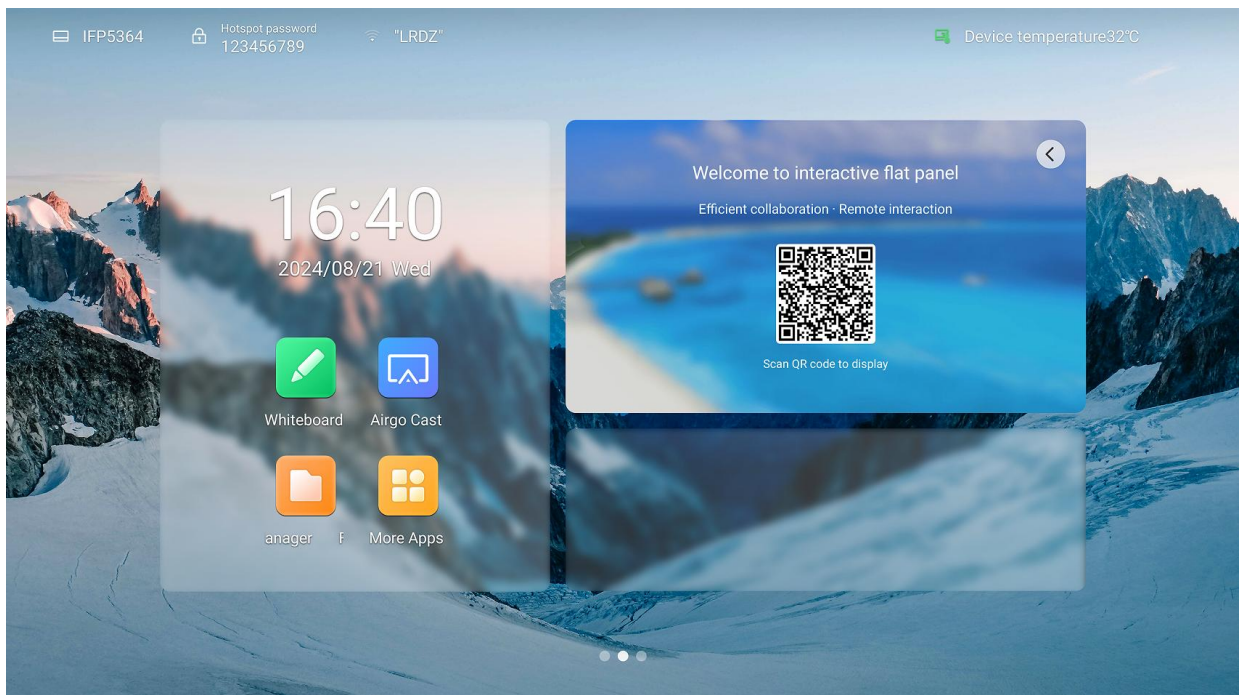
IFP5364

Hotspot password
123456789

"LRDZ"

Device temperature32℃

16:40
2024/08/21 Wed

Whiteboard

Airgo Cast

anager F

More Apps

Welcome to interactive flat panel

Efficient collaboration · Remote interaction

Scan QR code to display